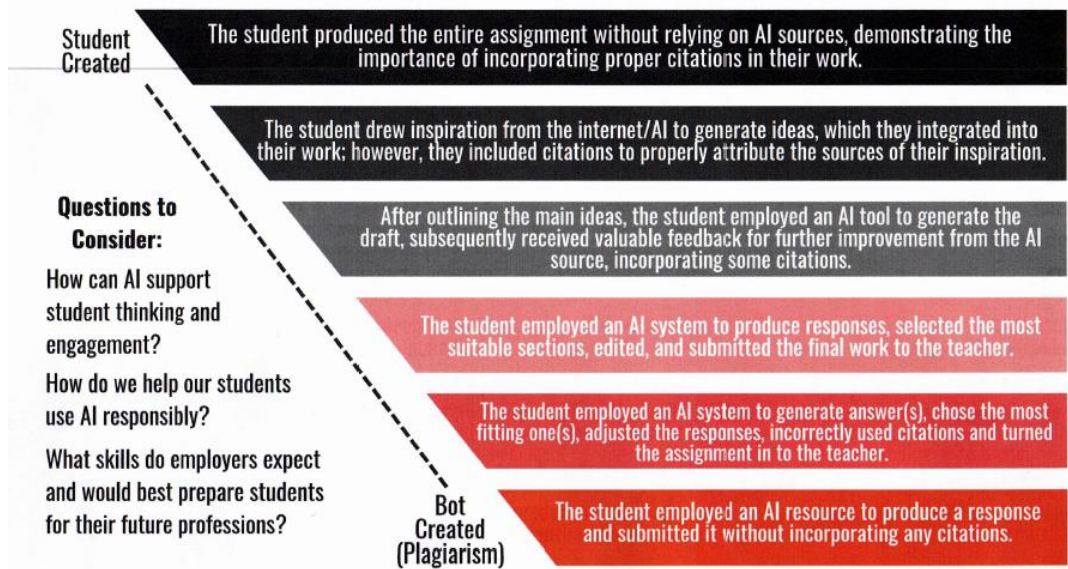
Student Created

The student produced the entire assignment without relying on AI sources, demonstrating the importance of incorporating proper citations in their work.

The student drew inspiration from the internet/AI to generate ideas, which they integrated into their work; however, they included citations to properly attribute the sources of their inspiration.

After outlining the main ideas, the student employed an AI tool to generate the draft, subsequently received valuable feedback for further improvement from the AI source, incorporating some citations.

The student employed an AI system to produce responses, selected the most suitable sections, edited, and submitted the final work to the teacher.

The student employed an AI system to generate answer(s), chose the most fitting one(s), adjusted the responses, incorrectly used citations and turned the assignment in to the teacher.

The student employed an AI resource to produce a response and submitted it without incorporating any citations.

Bot Created (Plagiarism)

Questions to Consider:

How can AI support student thinking and engagement?

How do we help our students use AI responsibly?

What skills do employers expect and would best prepare students for their future professions?